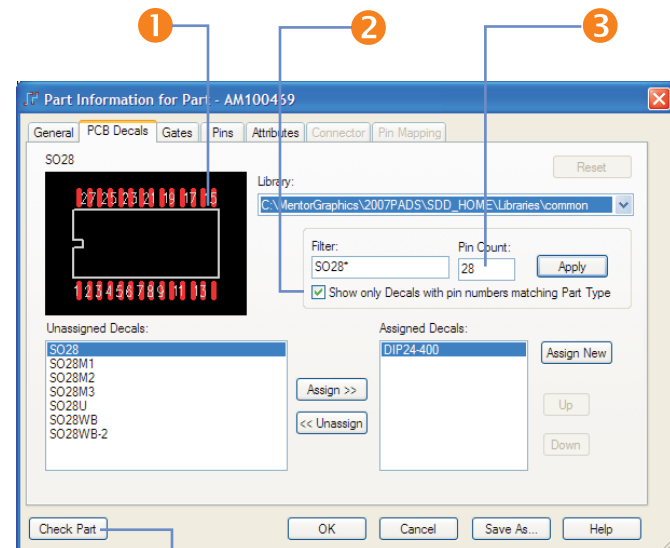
1
2
3

Part Information for Part - AM100459

General PCB Decals Gates Pins Attributes Connector Pin Mapping

SO28

Reset

Library:

C:\MentorGraphics\2007PADS\SDD_HOME\Libraries\common

27 25 23 21 19 17 15

1 2 3 4 5 6 7 8 9 11 13

Filter:
SO28*

Pin Count:
28

Apply

Show only Decals with pin numbers matching Part Type

Unassigned Decals:
SO28
SO28M1
SO28M2
SO28M3
SO28U
SO28WB
SO28WB-2

Assign >>
<< Unassign

Assigned Decals:
DIP24-400

Assign New

Up

Down

Check Part

OK

Cancel

Save As...

Help